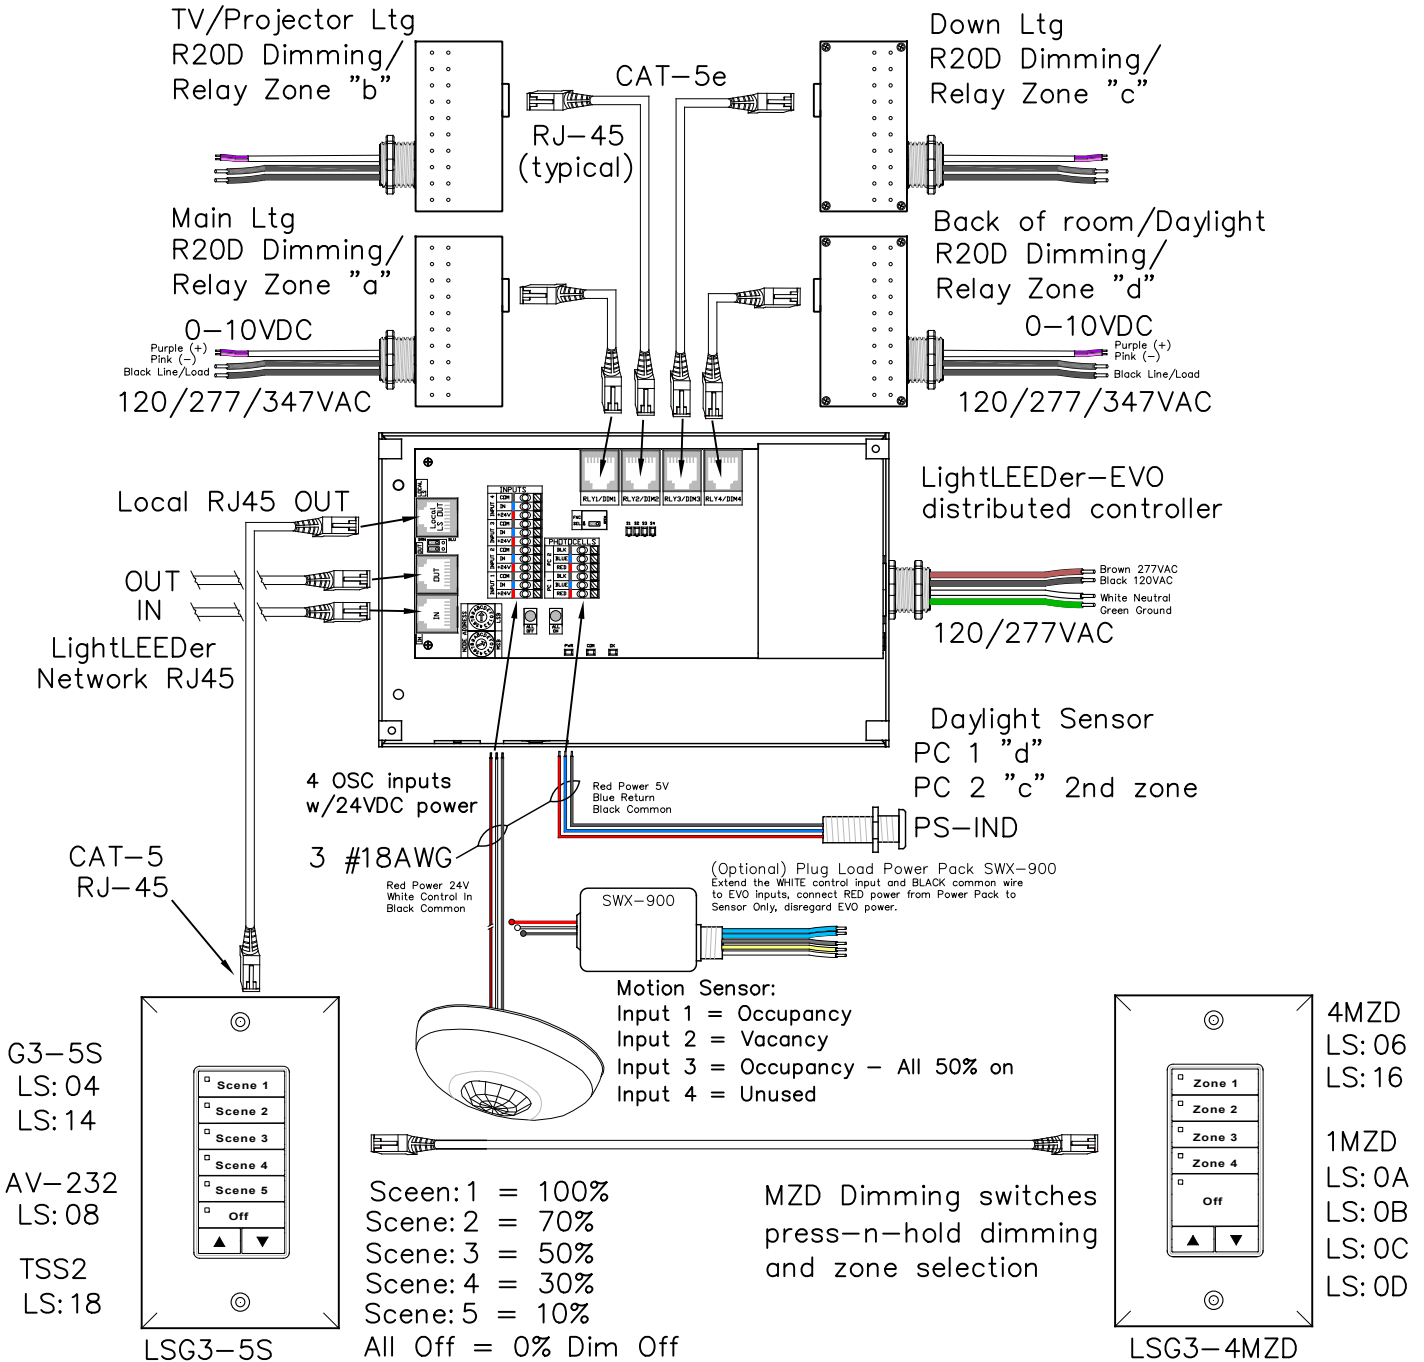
TV/Projector Ltg
R20D Dimming/
Relay Zone "b"

CAT-5e

Down Ltg
R20D Dimming/
Relay Zone "c"

RJ-45
(typical)

Main Ltg
R20D Dimming/
Relay Zone "a"

Back of room/Daylight
R20D Dimming/
Relay Zone "d"

0-10VDC
Purple (+)
Pink (-)
Black Line/Load
120/277/347VAC

0-10VDC
Purple (+)
Pink (-)
Black Line/Load
120/277/347VAC

Local RJ45 OUT

LightLEEDer-EVO
distributed controller

OUT
IN
LightLEEDer
Network RJ45

RLY1/DIM1 RLY2/DIM2 RLY3/DIM3 RLY4/DIM4

INPUTS
PHOTOCELLS

Brown 277VAC
Black 120VAC
White Neutral
Green Ground
120/277VAC

Daylight Sensor
PC 1 "d"
PC 2 "c" 2nd zone

4 OSC inputs
w/24VDC power

Red Power 5V
Blue Return
Black Common

PS-IND

CAT-5
RJ-45

3 #18AWG
Red Power 24V
White Control In
Black Common

(Optional) Plug Load Power Pack SWX-900
Extend the WHITE control input and BLACK common wire to EVO inputs, connect RED power from Power Pack to Sensor Only, disregard EVO power.

SWX-900

Motion Sensor:
Input 1 = Occupancy
Input 2 = Vacancy
Input 3 = Occupancy - All 50% on
Input 4 = Unused

G3-5S
LS: 04
LS: 14

AV-232
LS: 08

TSS2
LS: 18

Scene 1
Scene 2
Scene 3
Scene 4
Scene 5
Off

LSG3-5S

Sceen: 1 = 100%
Scene: 2 = 70%
Scene: 3 = 50%
Scene: 4 = 30%
Scene: 5 = 10%
All Off = 0% Dim Off

MZD Dimming switches
press-n-hold dimming
and zone selection

Zone 1
Zone 2
Zone 3
Zone 4
Off

LSG3-4MZD

4MZD
LS: 06
LS: 16

1MZD
LS: 0A
LS: 0B
LS: 0C
LS: 0D